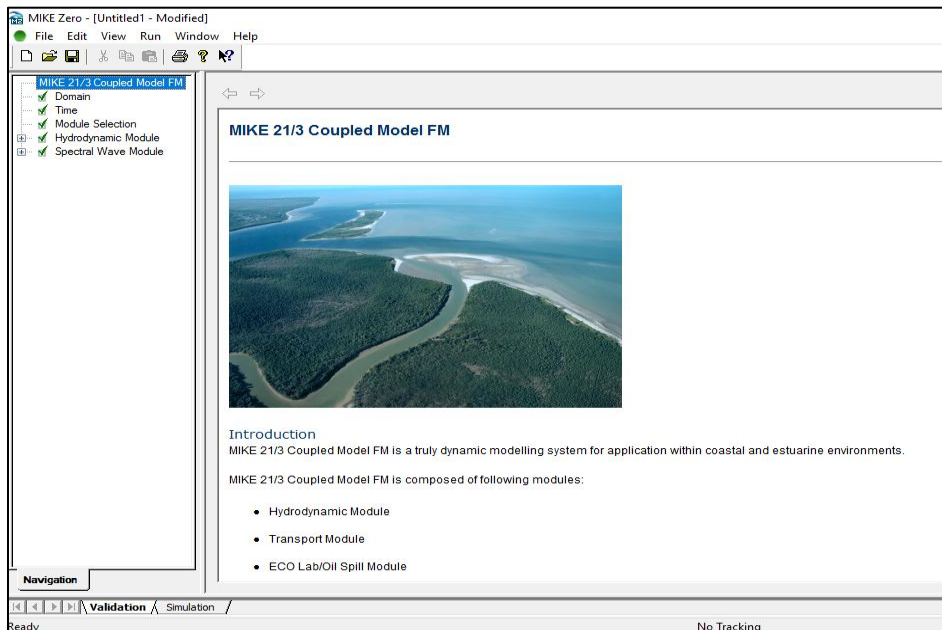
MIKE Zero - [Untitled1 - Modified]

File Edit View Run Window Help

MIKE 21/3 Coupled Model FM
Domain
Time
Module Selection
Hydrodynamic Module
Spectral Wave Module

Navigation

MIKE 21/3 Coupled Model FM

Introduction

MIKE 21/3 Coupled Model FM is a truly dynamic modelling system for application within coastal and estuarine environments.

MIKE 21/3 Coupled Model FM is composed of following modules:

- Hydrodynamic Module
- Transport Module
- ECO Lab/Oil Spill Module

Validation Simulation

Ready

No Tracking